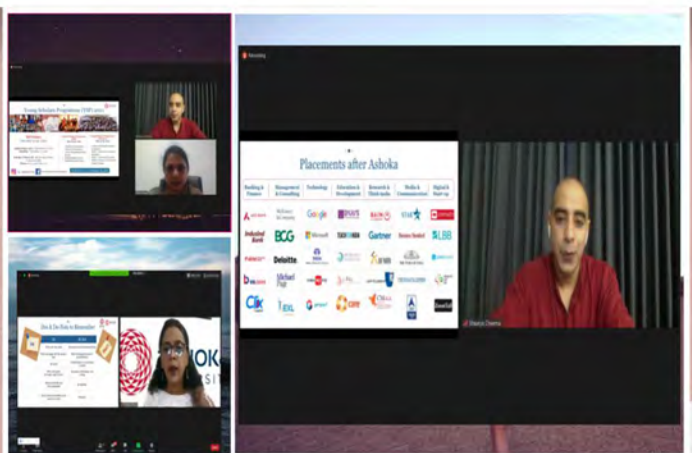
Young Scholars Programme (YSP) 2021

Recording

Placements after Ashoka

| Banking & Finance | Management & Consulting | Technology | Education & Development | Research & Think-tanks | Media & Communication | Digital & Start-up |
|---|---|---|---|---|---|---|
| | | Google | BYJU'S | | STAR | |
| Kotak Mahindra Bank | BCG | Microsoft | | Gartner | | |
| | Deloitte. | | | | | |
| | | | | | | |
| | EXL | | | | | |

Do's & Don'ts to Remember

OK
SITY